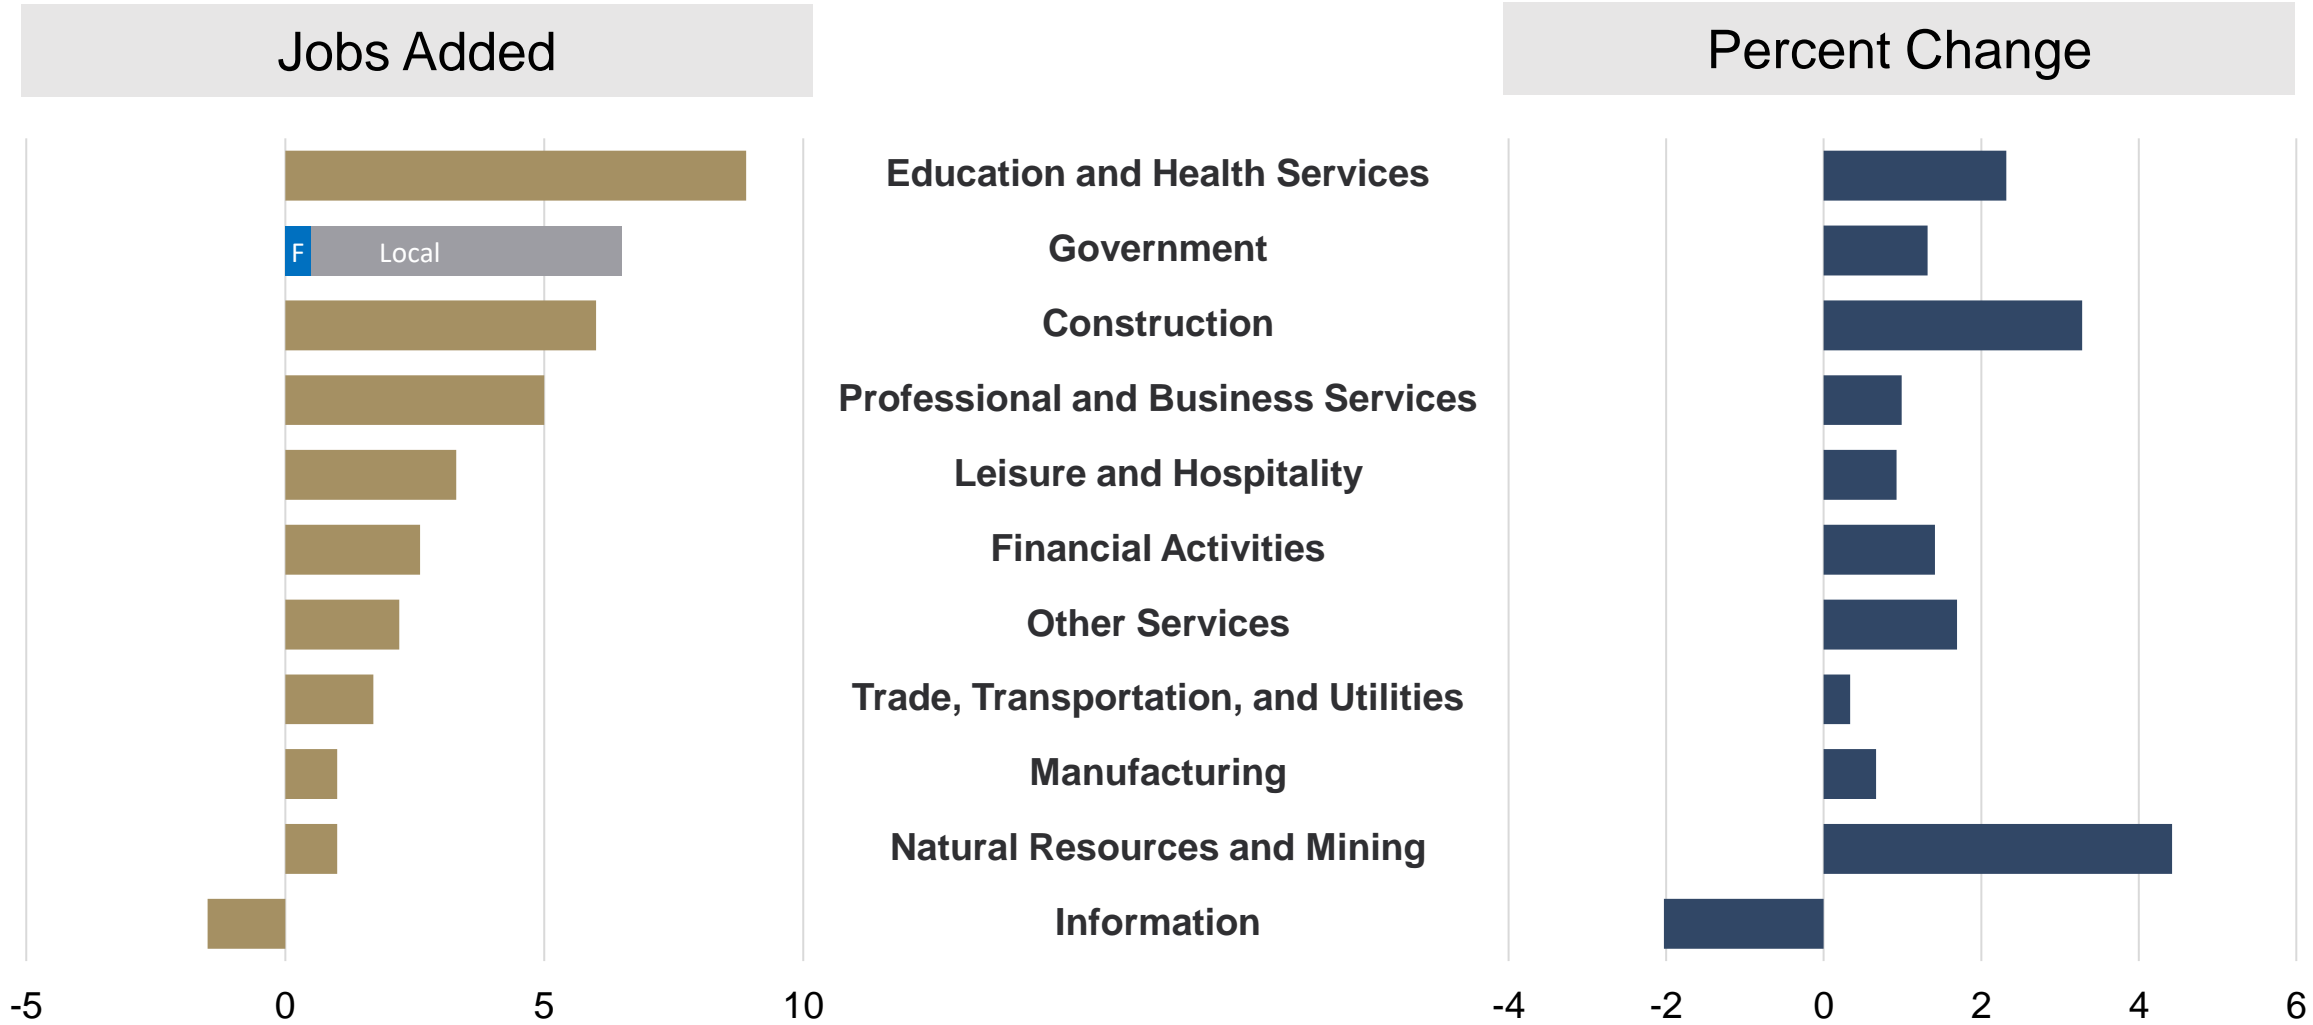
Jobs Added

Percent Change

F

Local

Education and Health Services
Government
Construction
Professional and Business Services
Leisure and Hospitality
Financial Activities
Other Services
Trade, Transportation, and Utilities
Manufacturing
Natural Resources and Mining
Information

-5
0
5
10

-4
-2
0
2
4
6